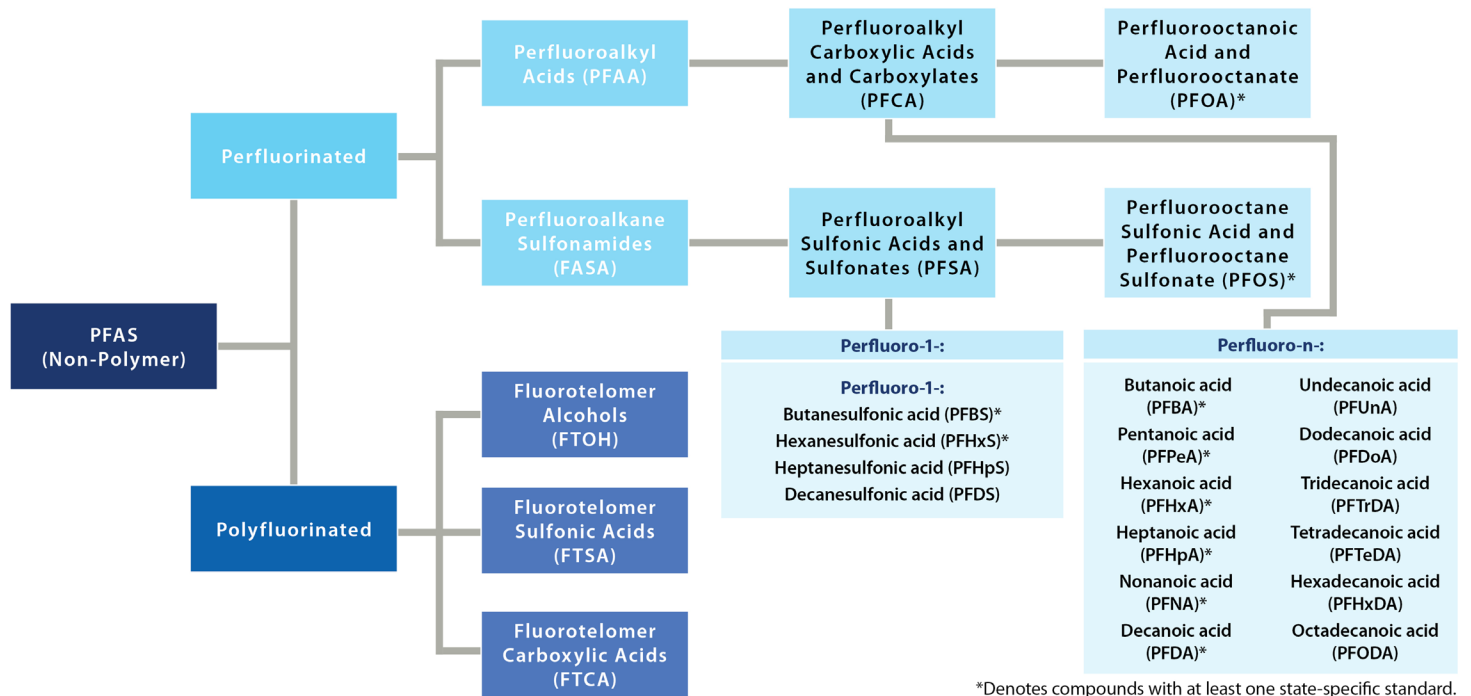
PFAS (Non-Polymer)

Perfluorinated

Perfluoroalkyl Acids (PFAA)

Perfluoroalkyl Carboxylic Acids and Carboxylates (PFCA)

Perfluorooctanoic Acid and Perfluorooctanate (PFOA)*

Perfluoroalkane Sulfonamides (FASA)

Perfluoroalkyl Sulfonic Acids and Sulfonates (PFSA)

Perfluorooctane Sulfonic Acid and Perfluorooctane Sulfonate (PFOS)*

Perfluoro-1-:

Perfluoro-1-:
Butanesulfonic acid (PFBS)*
Hexanesulfonic acid (PFHxS)*
Heptanesulfonic acid (PFHpS)
Decanesulfonic acid (PFDS)

Perfluoro-n-:

Butanoic acid (PFBA)*
Pentanoic acid (PFPeA)*
Hexanoic acid (PFHxA)*
Heptanoic acid (PFHpA)*
Nonanoic acid (PFNA)*
Decanoic acid (PFDA)*

Undecanoic acid (PFUnA)
Dodecanoic acid (PFDoA)
Tridecanoic acid (PFTrDA)
Tetradecanoic acid (PFTeDA)
Hexadecanoic acid (PFHxDA)
Octadecanoic acid (PFODA)

Polyfluorinated

Fluorotelomer Alcohols (FTOH)

Fluorotelomer Sulfonic Acids (FTSA)

Fluorotelomer Carboxylic Acids (FTCA)

*Denotes compounds with at least one state-specific standard.